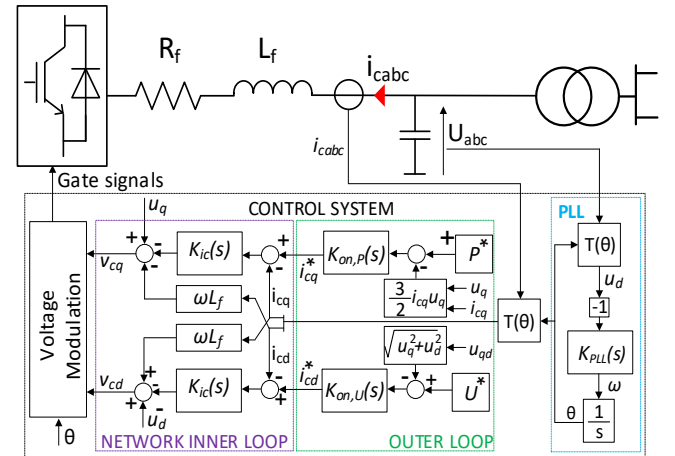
$R_f$ $L_f$ $i_{cabc}$ $i_{cabc}$ $U_{abc}$

Gate signals

CONTROL SYSTEM

PLL

Voltage Modulation

$u_q$ + - + $K_{ic}(s)$ + - $K_{on,P}(s)$ + - $P^*$

$v_{cq}$ $i_{cq}^*$

$\omega L_f$ $\frac{3}{2} i_{cq} u_q$ $u_q$ $i_{cq}$

$i_{cq}$

$\omega L_f$ $T(\theta)$

$i_{cd}$ $\sqrt{u_q^2+u_d^2}$ $u_{qd}$

$v_{cd}$ + + - $K_{ic}(s)$ - + $i_{cd}^*$ $K_{on,U}(s)$ - + $U^*$

+ - $u_d$

$T(\theta)$ $u_d$ -1 $K_{PLL}(s)$ $\omega$ $\theta$ $\frac{1}{s}$

$\theta$

NETWORK INNER LOOP

OUTER LOOP